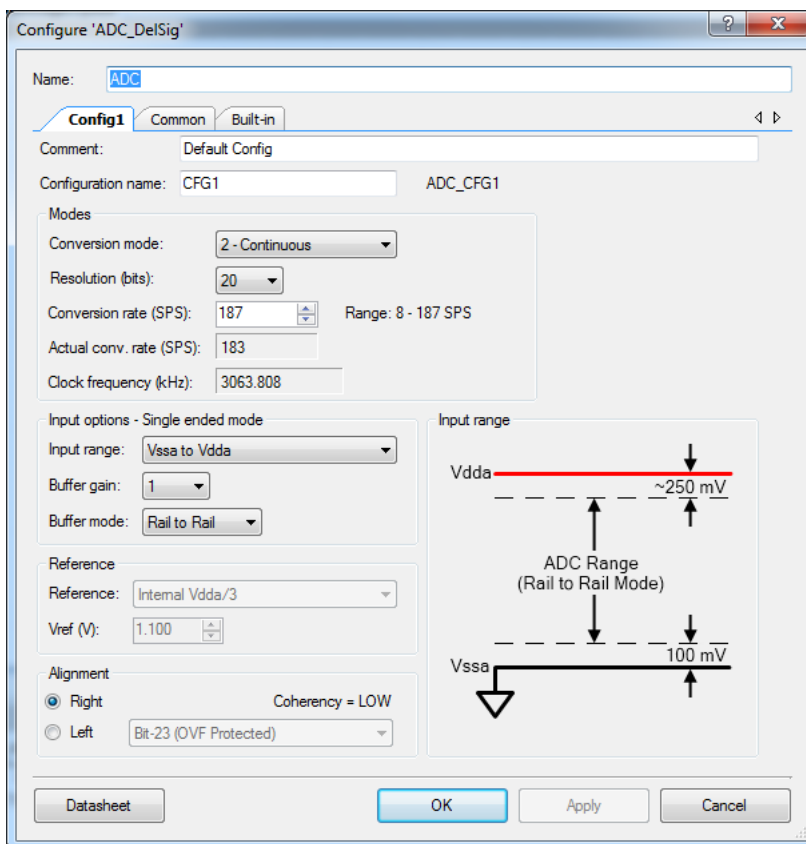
Configure 'ADC_DelSig'

?

X

Name: ADC

Config1 | Common | Built-in

Comment: Default Config

Configuration name: CFG1 ADC_CFG1

Modes

Conversion mode: 2 - Continuous

Resolution (bits): 20

Conversion rate (SPS): 187 Range: 8 - 187 SPS

Actual conv. rate (SPS): 183

Clock frequency (kHz): 3063.808

Input options - Single ended mode

Input range: Vssa to Vdda

Buffer gain: 1

Buffer mode: Rail to Rail

Reference

Reference: Internal Vdda/3

Vref (V): 1.100

Alignment

Right Coherency = LOW

Left Bit-23 (OVF Protected)

Input range

Vdda

~250 mV

ADC Range (Rail to Rail Mode)

100 mV

Vssa

Datasheet

OK

Apply

Cancel